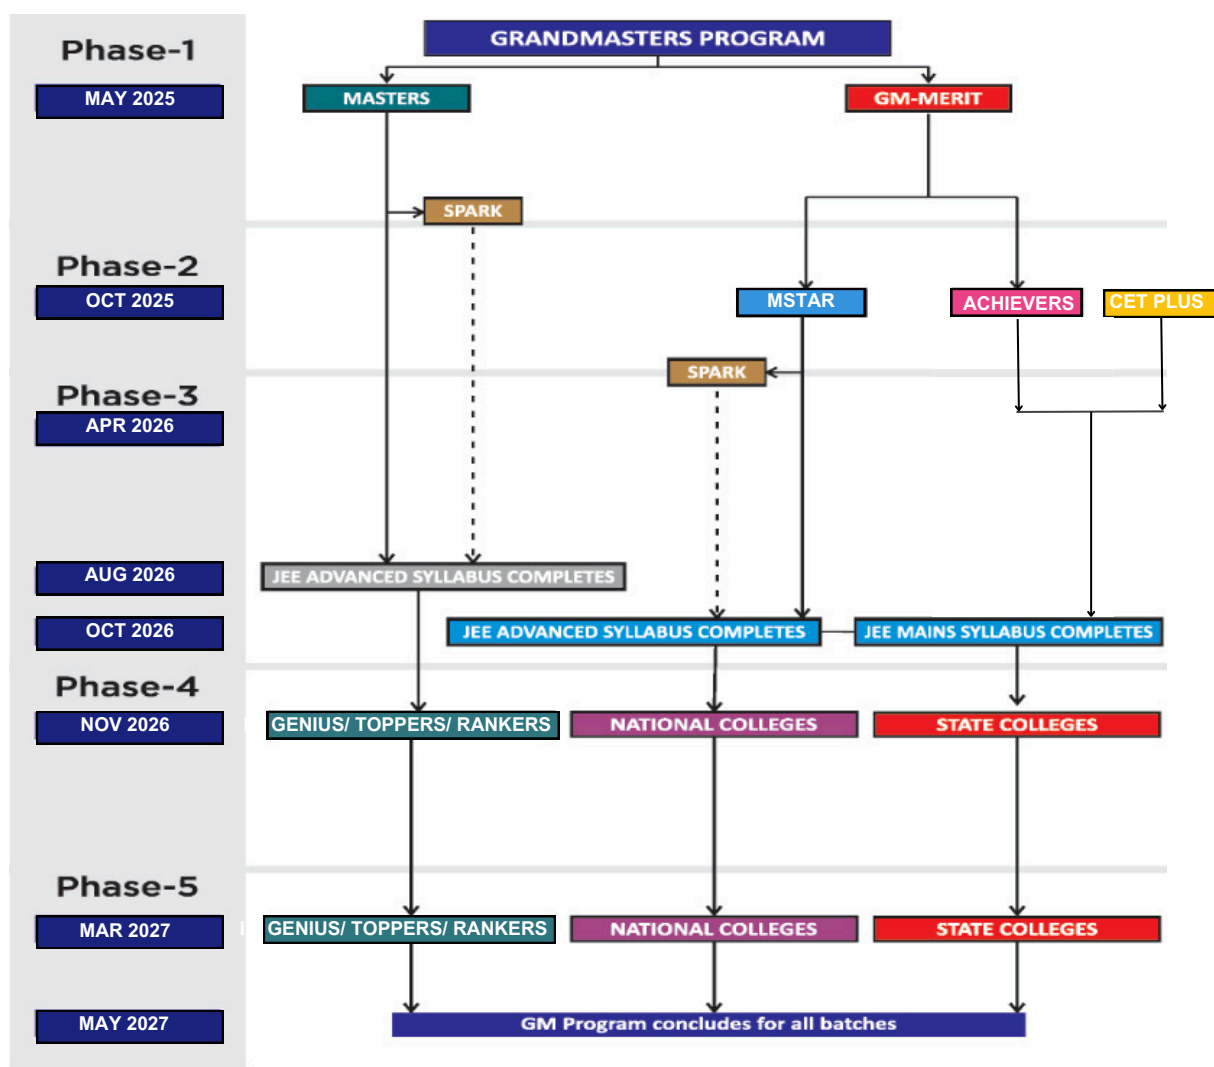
Phase-1
MAY 2025

GRANDMASTERS PROGRAM

MASTERS

GM-MERIT

SPARK

Phase-2
OCT 2025

MSTAR

ACHIEVERS

CET PLUS

Phase-3
APR 2026

SPARK

AUG 2026

JEE ADVANCED SYLLABUS COMPLETES

OCT 2026

JEE ADVANCED SYLLABUS COMPLETES

JEE MAINS SYLLABUS COMPLETES

Phase-4
NOV 2026

GENIUS/ TOPPERS/ RANKERS

NATIONAL COLLEGES

STATE COLLEGES

Phase-5
MAR 2027

GENIUS/ TOPPERS/ RANKERS

NATIONAL COLLEGES

STATE COLLEGES

MAY 2027

GM Program concludes for all batches